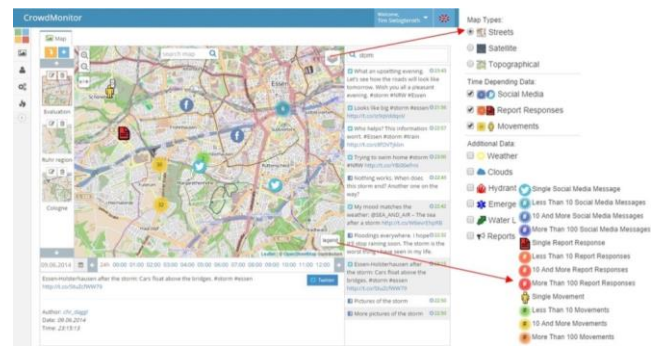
CrowdMonitor

Welcome, Tim Sebiglerinski

Map

Search map

storm

What an upsetting evening. Let's see how the roads will look like tomorrow. Wish you all a pleasant evening. #storm #NRW #Essen

Looks like big #storm #essen

Who helps? This information won't. #Essen #storm #rain

Trying to went home #storm #NRW

Nothing works. When does this storm end? Another one on the way?

My mood matches the weather: @SEA_AND_AIR - The sea after a storm

Floodings everywhere. I hope it'll stop raining soon. The storm is the worst thing I've ever seen in my life.

Essen-Holsterhausen after the storm: Cars float above the bridges. #storm #essen

Pictures of the storm

More pictures of the storm

Evaluation

Ruhr region

Cologne

09.06.2014

24h 00:00 01:00 02:00 03:00 04:00 05:00 06:00 07:00 08:00 09:00 10:00 11:00 12:00

Essen-Holsterhausen after the storm: Cars float above the bridges. #storm #essen

Twitter

Author: chr_dagg
Date: 09.06.2014
Time: 23:15:13

legend

Map Types:
Streets
Satellite
Topographical

Time Depending Data:
Social Media
Report Responses
Movements

Additional Data:
Weather
Clouds
Hydrant
Emerge
Water L
Reports

Single Social Media Message
Less Than 10 Social Media Messages
10 And More Social Media Messages
More Than 100 Social Media Messages
Single Report Response
Less Than 10 Report Responses
10 And More Report Responses
More Than 100 Report Responses
Single Movement
Less Than 10 Movements
10 And More Movements
More Than 100 Movements